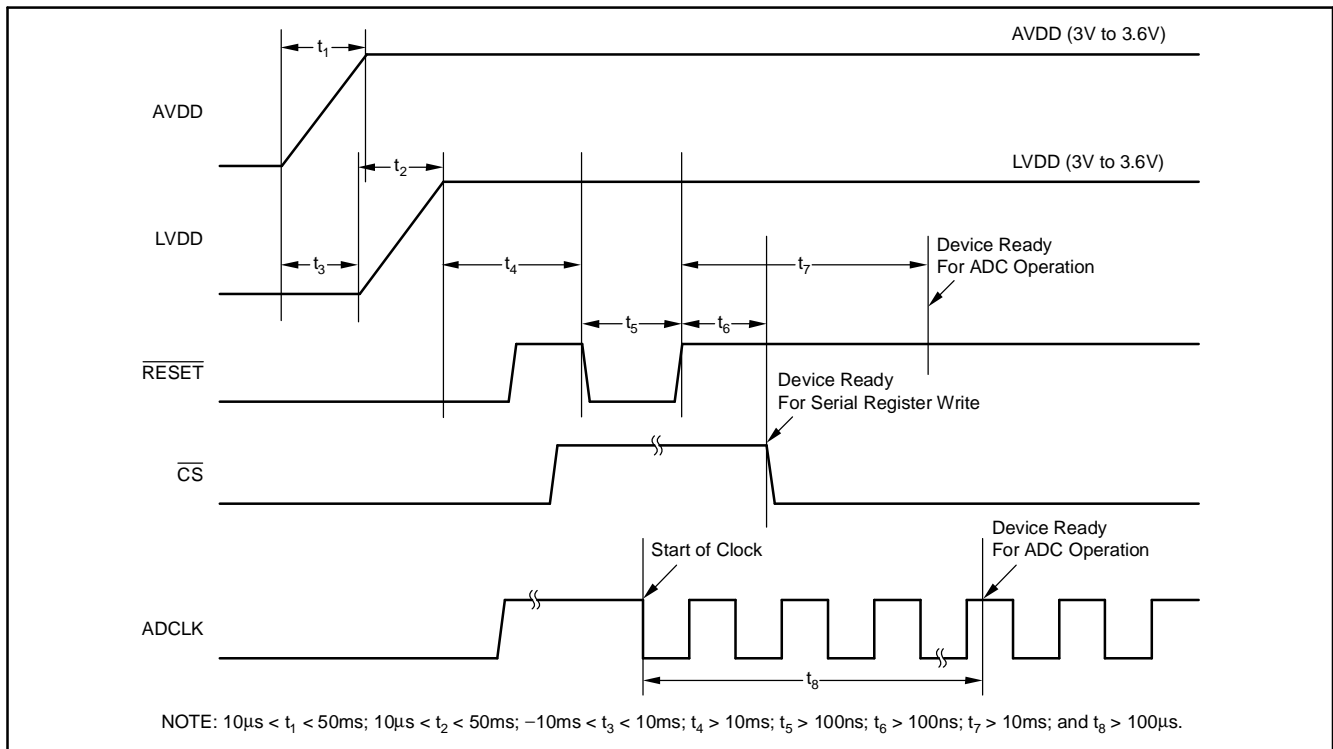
$t_1$

AVDD (3V to 3.6V)

AVDD

$t_2$

LVDD (3V to 3.6V)

LVDD

$t_3$

$t_4$

$t_7$

Device Ready For ADC Operation

$t_5$

$t_6$

$\overline{RESET}$

Device Ready For Serial Register Write

$\overline{CS}$

Start of Clock

Device Ready For ADC Operation

ADCLK

$t_8$

NOTE: $10\mu s < t_1 < 50ms$; $10\mu s < t_2 < 50ms$; $-10ms < t_3 < 10ms$; $t_4 > 10ms$; $t_5 > 100ns$; $t_6 > 100ns$; $t_7 > 10ms$; and $t_8 > 100\mu s$.